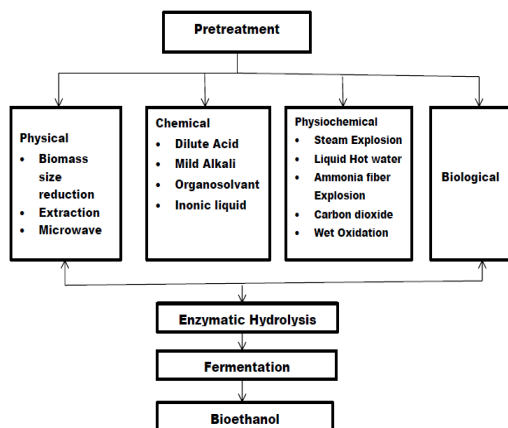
Pretreatment

Physical
• Biomass size reduction
• Extraction
• Microwave

Chemical
• Dilute Acid
• Mild Alkali
• Organosolvant
• Inonic liquid

Physiochemical
• Steam Explosion
• Liquid Hot water
• Ammonia fiber Explosion
• Carbon dioxide
• Wet Oxidation

Biological

Enzymatic Hydrolysis

Fermentation

Bioethanol